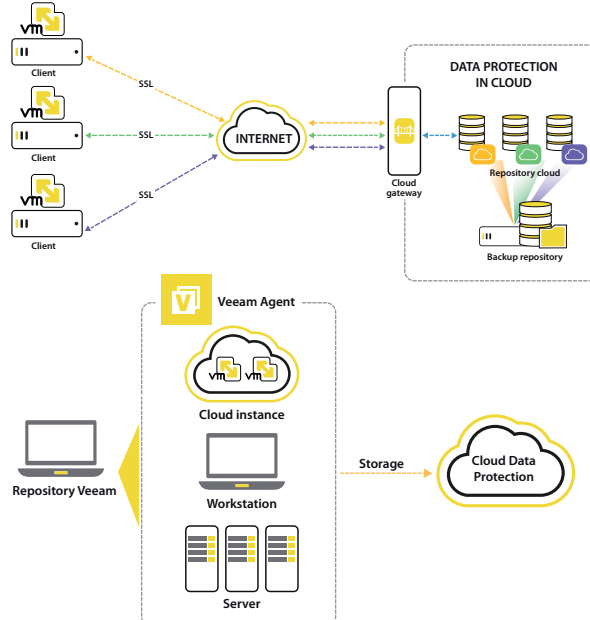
vm
Client
vm
Client
vm
Client
SSL
SSL
SSL
INTERNET
Cloud gateway
DATA PROTECTION IN CLOUD
Repository cloud
Backup repository
Veeam Agent
vm vm
Cloud instance
Workstation
Server
Repository Veeam
Storage
Cloud Data Protection